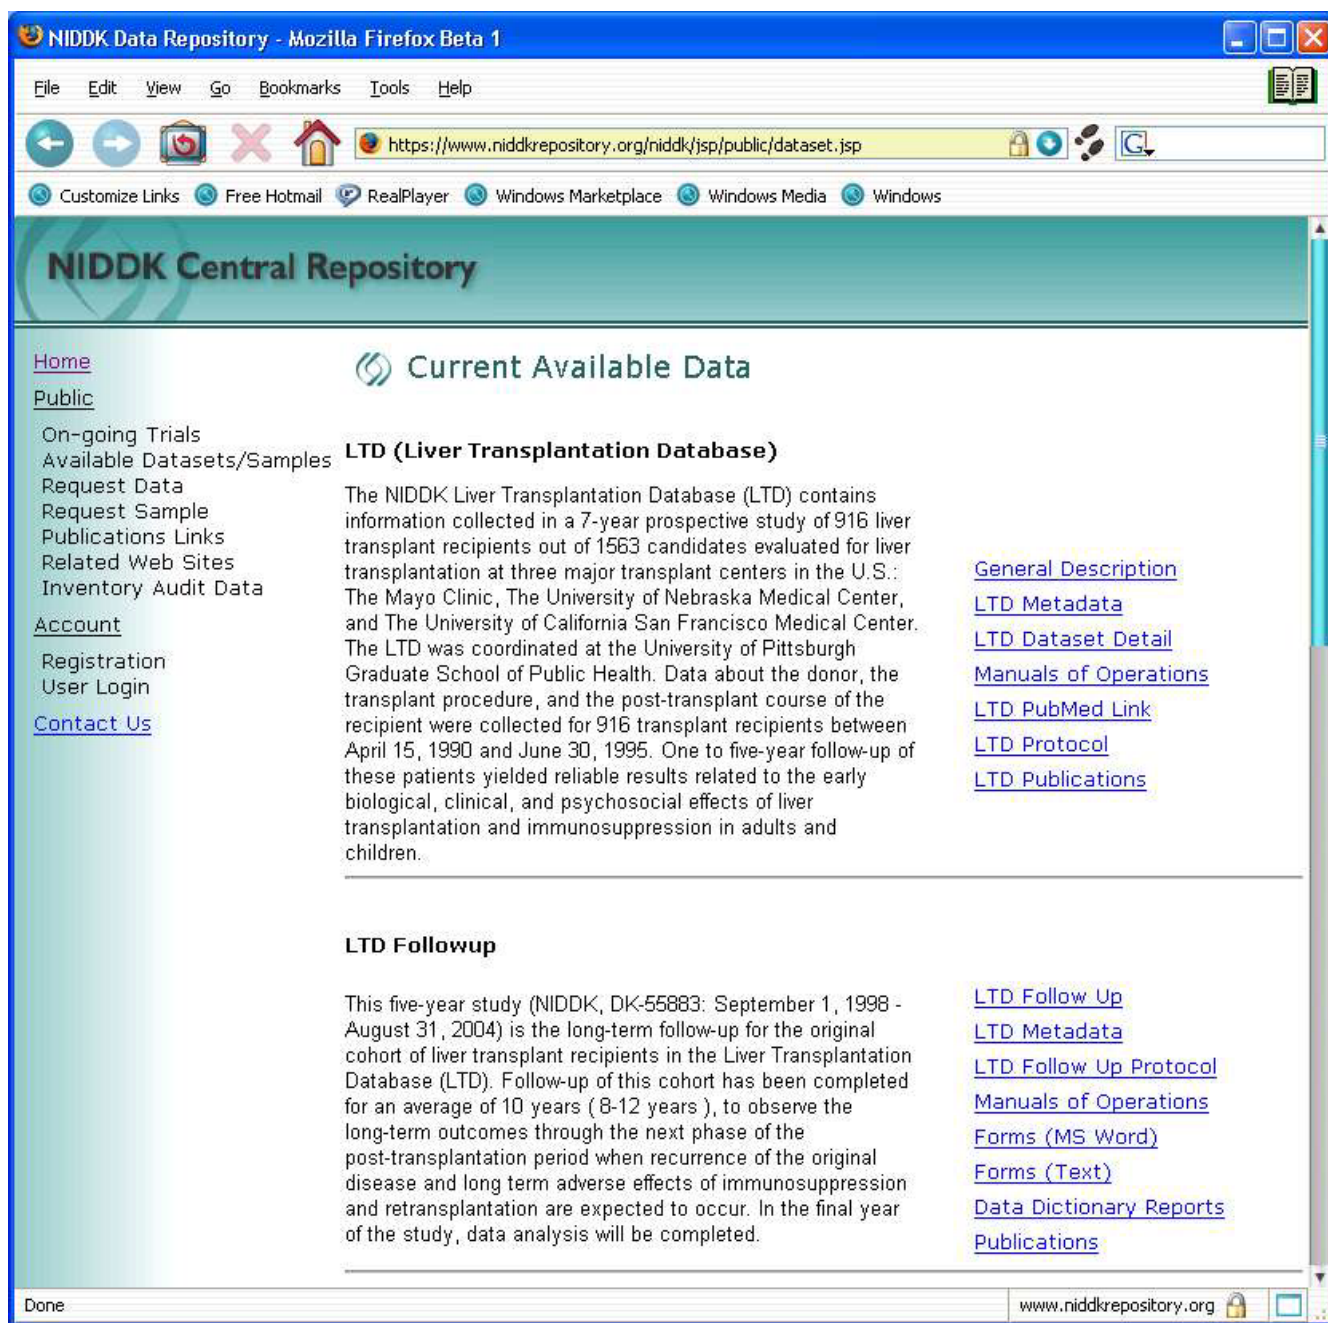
NIDDK Data Repository - Mozilla Firefox Beta 1

File Edit View Go Bookmarks Tools Help

https://www.niddkrepository.org/niddk/jsp/public/dataset.jsp

Customize Links Free Hotmail RealPlayer Windows Marketplace Windows Media Windows

NIDDK Central Repository

Home
Public
On-going Trials
Available Datasets/Samples
Request Data
Request Sample
Publications Links
Related Web Sites
Inventory Audit Data
Account
Registration
User Login
Contact Us

Current Available Data

LTD (Liver Transplantation Database)

The NIDDK Liver Transplantation Database (LTD) contains information collected in a 7-year prospective study of 916 liver transplant recipients out of 1563 candidates evaluated for liver transplantation at three major transplant centers in the U.S.: The Mayo Clinic, The University of Nebraska Medical Center, and The University of California San Francisco Medical Center. The LTD was coordinated at the University of Pittsburgh Graduate School of Public Health. Data about the donor, the transplant procedure, and the post-transplant course of the recipient were collected for 916 transplant recipients between April 15, 1990 and June 30, 1995. One to five-year follow-up of these patients yielded reliable results related to the early biological, clinical, and psychosocial effects of liver transplantation and immunosuppression in adults and children.

General Description
LTD Metadata
LTD Dataset Detail
Manuals of Operations
LTD PubMed Link
LTD Protocol
LTD Publications

LTD Followup

This five-year study (NIDDK, DK-55883: September 1, 1998 - August 31, 2004) is the long-term follow-up for the original cohort of liver transplant recipients in the Liver Transplantation Database (LTD). Follow-up of this cohort has been completed for an average of 10 years ( 8-12 years ), to observe the long-term outcomes through the next phase of the post-transplantation period when recurrence of the original disease and long term adverse effects of immunosuppression and retransplantation are expected to occur. In the final year of the study, data analysis will be completed.

LTD Follow Up
LTD Metadata
LTD Follow Up Protocol
Manuals of Operations
Forms (MS Word)
Forms (Text)
Data Dictionary Reports
Publications

Done
www.niddkrepository.org